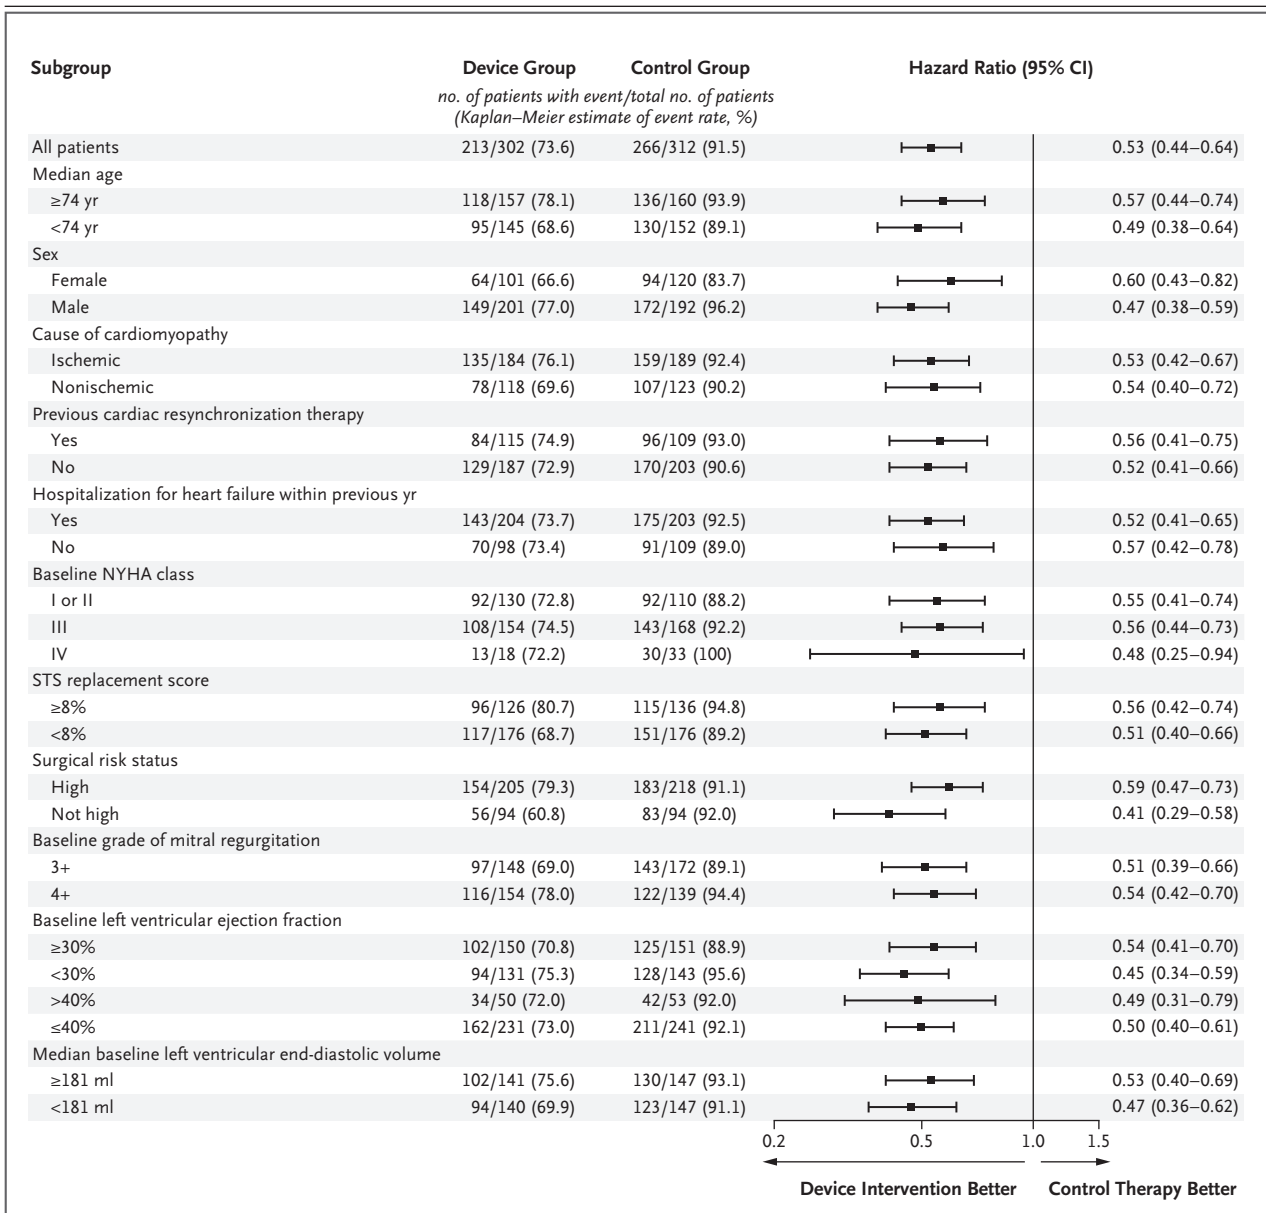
| Subgroup | Device Group | Control Group | Hazard Ratio (95% CI) |
|---|---|---|---|
| | *no. of patients with event/total no. of patients (Kaplan–Meier estimate of event rate, %)* | | |
| All patients | 213/302 (73.6) | 266/312 (91.5) | 0.53 (0.44–0.64) |
| Median age | | | |
| ≥74 yr | 118/157 (78.1) | 136/160 (93.9) | 0.57 (0.44–0.74) |
| <74 yr | 95/145 (68.6) | 130/152 (89.1) | 0.49 (0.38–0.64) |
| Sex | | | |
| Female | 64/101 (66.6) | 94/120 (83.7) | 0.60 (0.43–0.82) |
| Male | 149/201 (77.0) | 172/192 (96.2) | 0.47 (0.38–0.59) |
| Cause of cardiomyopathy | | | |
| Ischemic | 135/184 (76.1) | 159/189 (92.4) | 0.53 (0.42–0.67) |
| Nonischemic | 78/118 (69.6) | 107/123 (90.2) | 0.54 (0.40–0.72) |
| Previous cardiac resynchronization therapy | | | |
| Yes | 84/115 (74.9) | 96/109 (93.0) | 0.56 (0.41–0.75) |
| No | 129/187 (72.9) | 170/203 (90.6) | 0.52 (0.41–0.66) |
| Hospitalization for heart failure within previous yr | | | |
| Yes | 143/204 (73.7) | 175/203 (92.5) | 0.52 (0.41–0.65) |
| No | 70/98 (73.4) | 91/109 (89.0) | 0.57 (0.42–0.78) |
| Baseline NYHA class | | | |
| I or II | 92/130 (72.8) | 92/110 (88.2) | 0.55 (0.41–0.74) |
| III | 108/154 (74.5) | 143/168 (92.2) | 0.56 (0.44–0.73) |
| IV | 13/18 (72.2) | 30/33 (100) | 0.48 (0.25–0.94) |
| STS replacement score | | | |
| ≥8% | 96/126 (80.7) | 115/136 (94.8) | 0.56 (0.42–0.74) |
| <8% | 117/176 (68.7) | 151/176 (89.2) | 0.51 (0.40–0.66) |
| Surgical risk status | | | |
| High | 154/205 (79.3) | 183/218 (91.1) | 0.59 (0.47–0.73) |
| Not high | 56/94 (60.8) | 83/94 (92.0) | 0.41 (0.29–0.58) |
| Baseline grade of mitral regurgitation | | | |
| 3+ | 97/148 (69.0) | 143/172 (89.1) | 0.51 (0.39–0.66) |
| 4+ | 116/154 (78.0) | 122/139 (94.4) | 0.54 (0.42–0.70) |
| Baseline left ventricular ejection fraction | | | |
| ≥30% | 102/150 (70.8) | 125/151 (88.9) | 0.54 (0.41–0.70) |
| <30% | 94/131 (75.3) | 128/143 (95.6) | 0.45 (0.34–0.59) |
| >40% | 34/50 (72.0) | 42/53 (92.0) | 0.49 (0.31–0.79) |
| ≤40% | 162/231 (73.0) | 211/241 (92.1) | 0.50 (0.40–0.61) |
| Median baseline left ventricular end-diastolic volume | | | |
| ≥181 ml | 102/141 (75.6) | 130/147 (93.1) | 0.53 (0.40–0.69) |
| <181 ml | 94/140 (69.9) | 123/147 (91.1) | 0.47 (0.36–0.62) |

0.2 0.5 1.0 1.5

Device Intervention Better Control Therapy Better